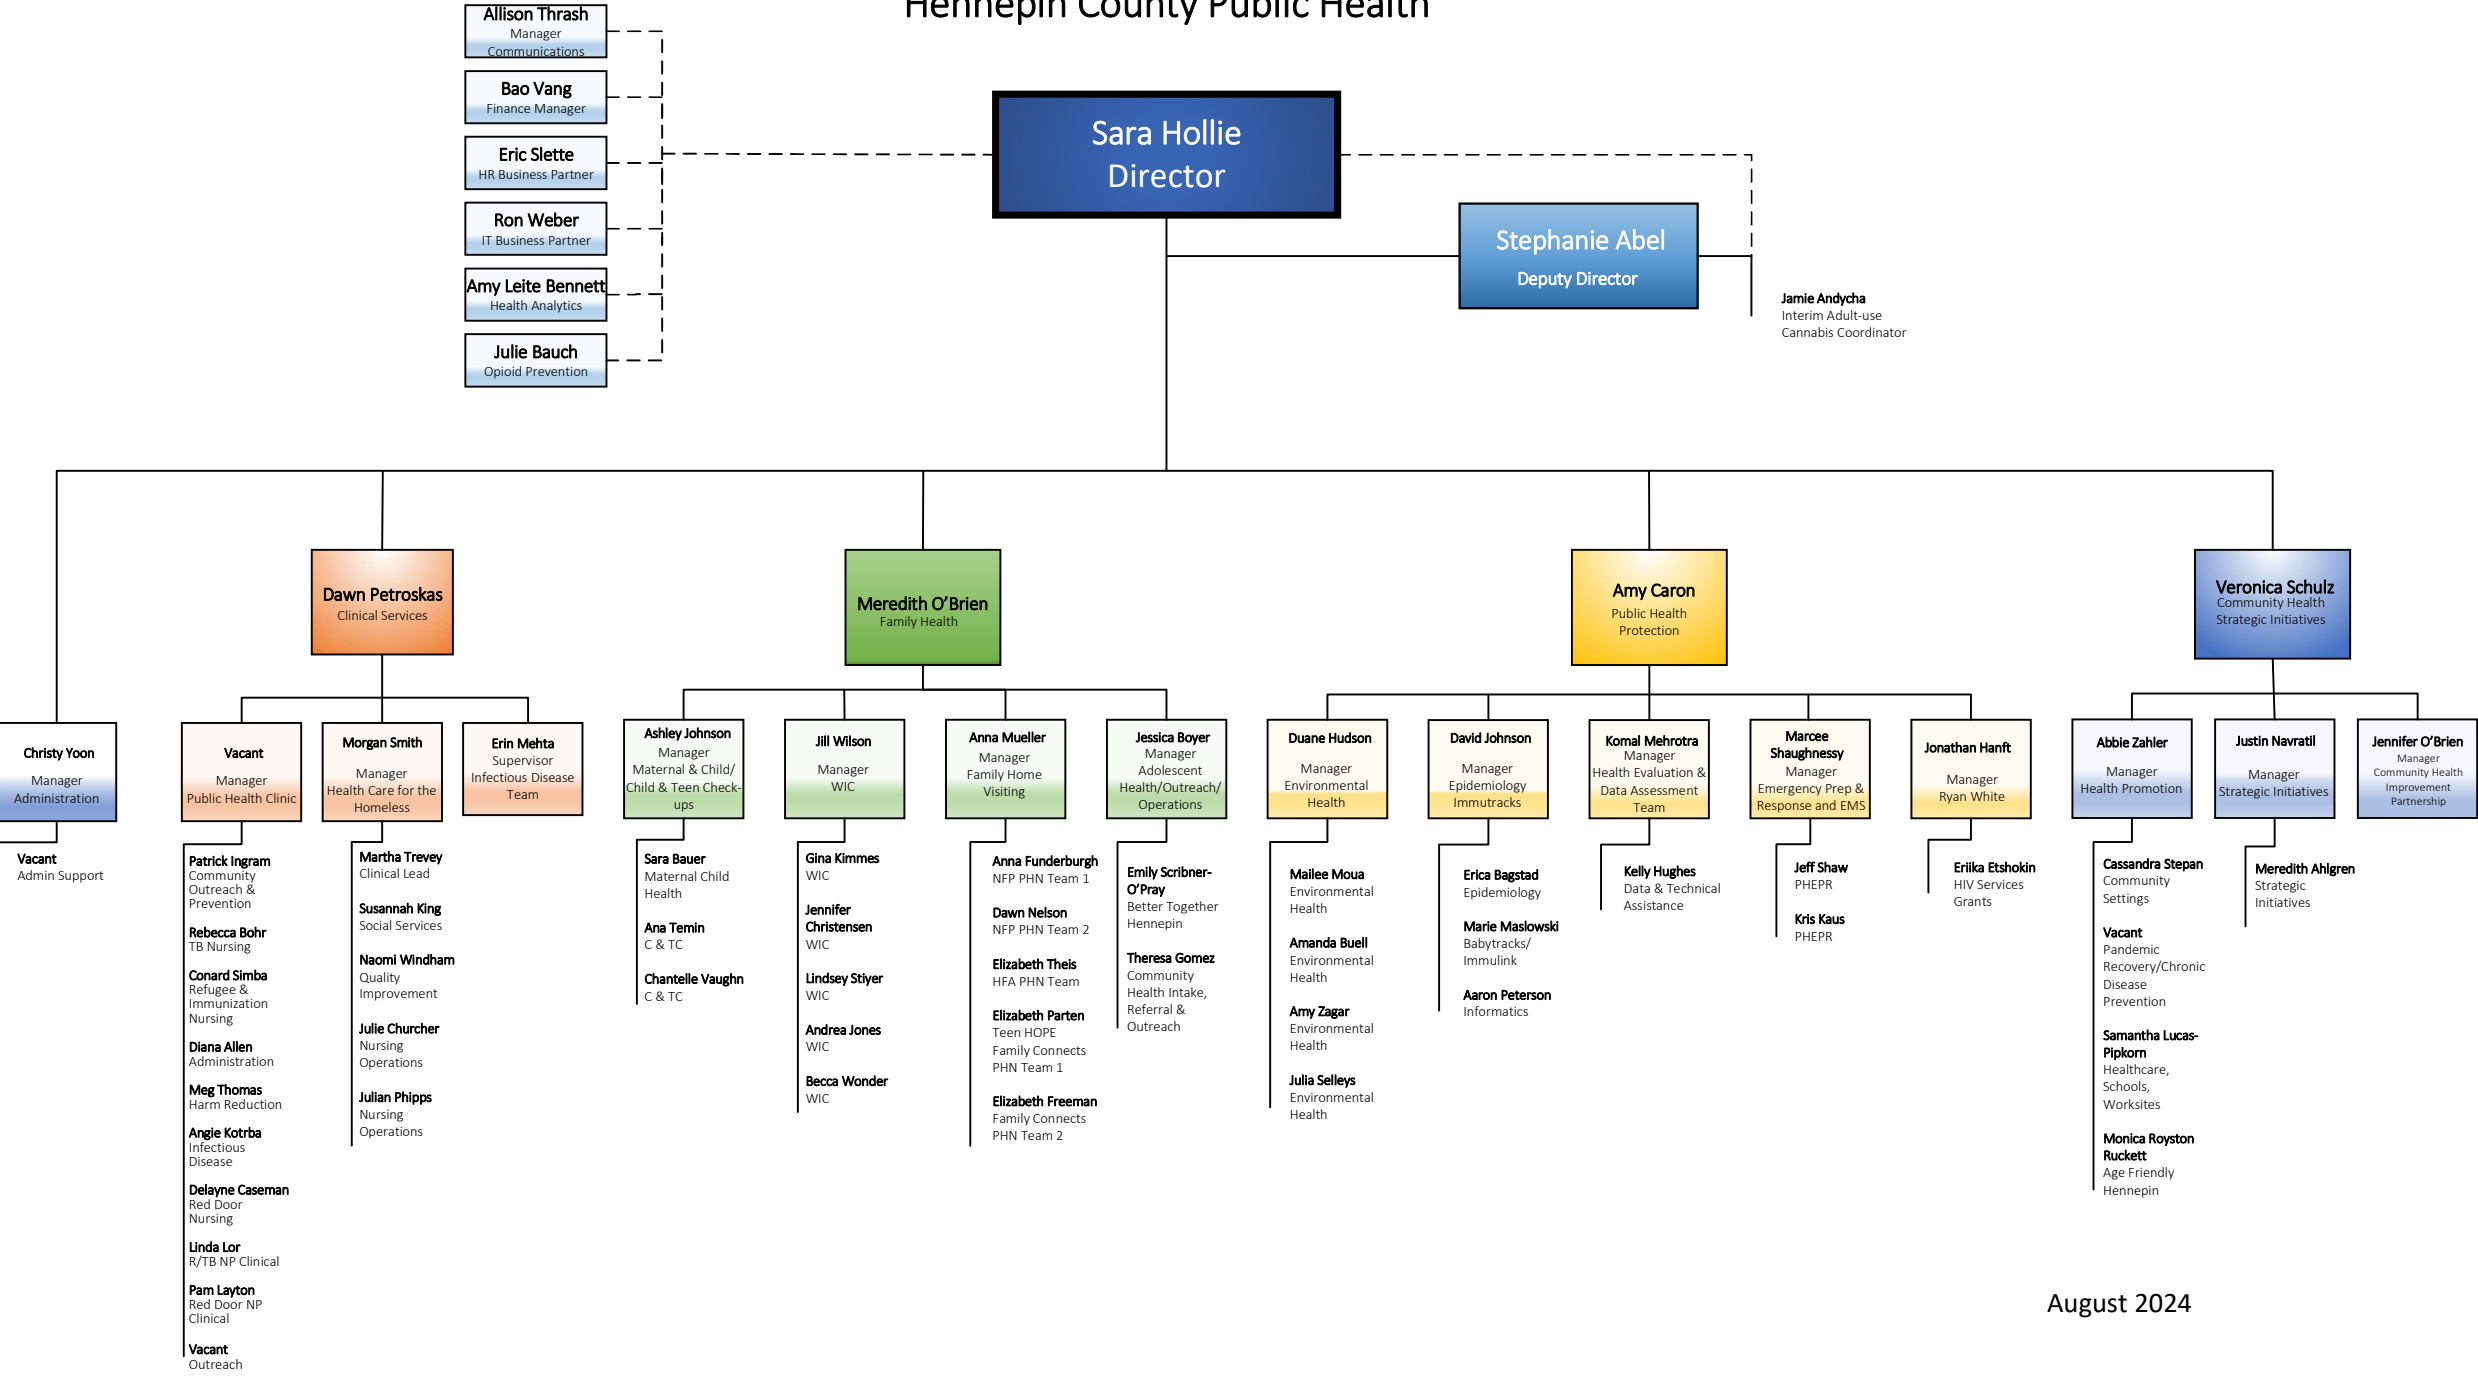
Hennepin County Public Health

Allison Thrash
Manager
Communications

Bao Vang
Finance Manager

Eric Slette
HR Business Partner

Ron Weber
IT Business Partner

Amy Leite Bennett
Health Analytics

Julie Bauch
Opioid Prevention

Sara Hollie
Director

Stephanie Abel
Deputy Director

Jamie Andycha
Interim Adult-use Cannabis Coordinator

Christy Yoon
Manager
Administration

Vacant
Admin Support

Dawn Petroskas
Clinical Services

Vacant
Manager
Public Health Clinic

Patrick Ingram
Community Outreach & Prevention

Rebecca Bohr
TB Nursing

Conard Simba
Refugee & Immunization Nursing

Diana Allen
Administration

Meg Thomas
Harm Reduction

Angie Kotrba
Infectious Disease

Delayne Caseman
Red Door Nursing

Linda Lor
R/TB NP Clinical

Pam Layton
Red Door NP Clinical

Vacant
Outreach

Morgan Smith
Manager
Health Care for the Homeless

Martha Trevey
Clinical Lead

Susannah King
Social Services

Naomi Windham
Quality Improvement

Julie Churcher
Nursing Operations

Julian Phipps
Nursing Operations

Erin Mehta
Supervisor
Infectious Disease Team

Meredith O'Brien
Family Health

Ashley Johnson
Manager
Maternal & Child/ Child & Teen Check-ups

Sara Bauer
Maternal Child Health

Ana Temin
C & TC

Chantelle Vaughn
C & TC

Jill Wilson
Manager
WIC

Gina Kimmes
WIC

Jennifer Christensen
WIC

Lindsey Styler
WIC

Andrea Jones
WIC

Becca Wonder
WIC

Anna Mueller
Manager
Family Home Visiting

Anna Funderburgh
NFP PHN Team 1

Dawn Nelson
NFP PHN Team 2

Elizabeth Theis
HFA PHN Team

Elizabeth Parten
Teen HOPE Family Connects PHN Team 1

Elizabeth Freeman
Family Connects PHN Team 2

Jessica Boyer
Manager
Adolescent Health/Outreach/ Operations

Emily Scribner-O'Pray
Better Together Hennepin

Theresa Gomez
Community Health Intake, Referral & Outreach

Amy Caron
Public Health Protection

Duane Hudson
Manager
Environmental Health

Mailee Moua
Environmental Health

Amanda Buell
Environmental Health

Amy Zagar
Environmental Health

Julia Selleys
Environmental Health

David Johnson
Manager
Epidemiology Immutracks

Erica Bagstad
Epidemiology

Marie Maslowski
Babytracks/ Immulink

Aaron Peterson
Informatics

Komal Mehrotra
Manager
Health Evaluation & Data Assessment Team

Kelly Hughes
Data & Technical Assistance

Marcee Shaughnessy
Manager
Emergency Prep & Response and EMS

Jeff Shaw
PHEPR

Kris Kaus
PHEPR

Jonathan Hanft
Manager
Ryan White

Eriika Etshokin
HIV Services Grants

Veronica Schulz
Community Health Strategic Initiatives

Abbie Zahler
Manager
Health Promotion

Cassandra Stepan
Community Settings

Vacant
Pandemic Recovery/Chronic Disease Prevention

Samantha Lucas-Pipkorn
Healthcare, Schools, Worksites

Monica Royston Ruckett
Age Friendly Hennepin

Justin Navratil
Manager
Strategic Initiatives

Meredith Ahlgren
Strategic Initiatives

Jennifer O'Brien
Manager
Community Health Improvement Partnership

August 2024